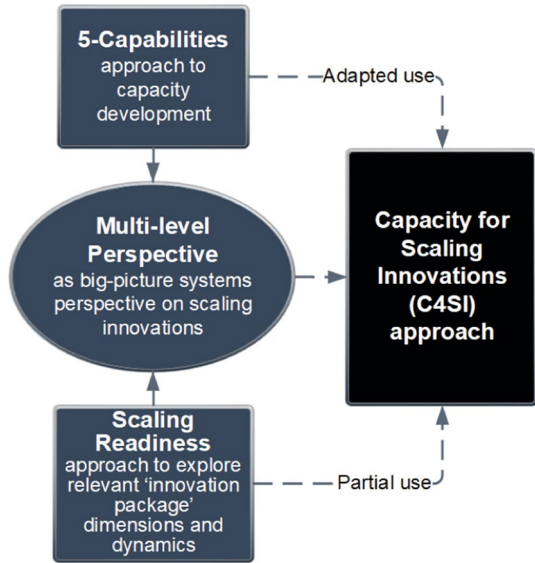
5-Capabilities
approach to capacity development

Adapted use

Multi-level Perspective
as big-picture systems perspective on scaling innovations

Capacity for Scaling Innovations (C4SI) approach

Scaling Readiness
approach to explore relevant 'innovation package' dimensions and dynamics

Partial use